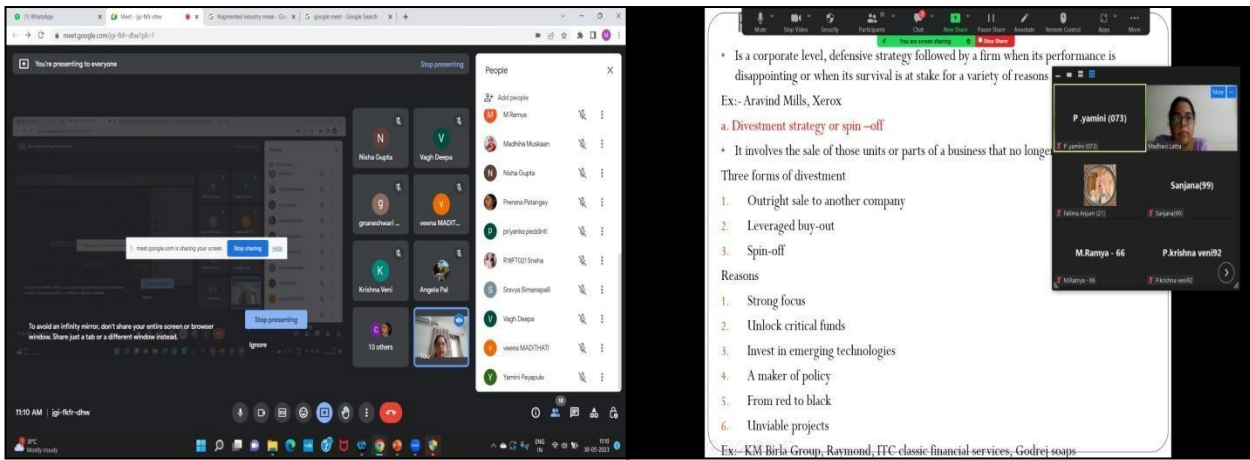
(1) WhatsApp | Meet - jgi-fkfr-dhw | fragmented industry mean - Go | google meet - Google Search

meet.google.com/jgi-fkfr-dhw?pli=1

You're presenting to everyone

Stop presenting

N Nisha Gupta

V Vagh Deepa

g gnaneshwari ...

v veena MADIT...

K Krishna Veni

Angela Pal

10 others

You

meet.google.com is sharing your screen. Stop sharing Hide

To avoid an infinity mirror, don't share your entire screen or browser window. Share just a tab or a different window instead.

Stop presenting

Ignore

11:10 AM | jgi-fkfr-dhw

People

Add people

M Ramya

Madhiha Muskaan

Nisha Gupta

Prerana Patangay

priyanka peddinti

R19FT021 Sneha

Sravya Bimanapalli

Vagh Deepa

veena MADITHATI

Yamini Payapulo

31°C Mostly cloudy

ENG IN 11:10 30-05-2023

Mute Stop Video Security Participants Chat New Share Pause Share Annotate Remote Control Apps More

You are screen sharing Stop Share

• Is a corporate level, defensive strategy followed by a firm when its performance is disappointing or when its survival is at stake for a variety of reasons

Ex:- Aravind Mills, Xerox

a. Divestment strategy or spin –off

• It involves the sale of those units or parts of a business that no longe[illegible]

Three forms of divestment

1. Outright sale to another company

2. Leveraged buy-out

3. Spin-off

Reasons

1. Strong focus

2. Unlock critical funds

3. Invest in emerging technologies

4. A maker of policy

5. From red to black

6. Unviable projects

Ex:- KM Birla Group, Raymond, ITC classic financial services, Godrej soaps

P .yamini (073)

P.yamini (073)

Madhavi Latha

Fatima Anjum (21)

Sanjana(99)

Sanjana(99)

M.Ramya - 66

M.Ramya - 66

P.krishna veni92

P.krishna veni92